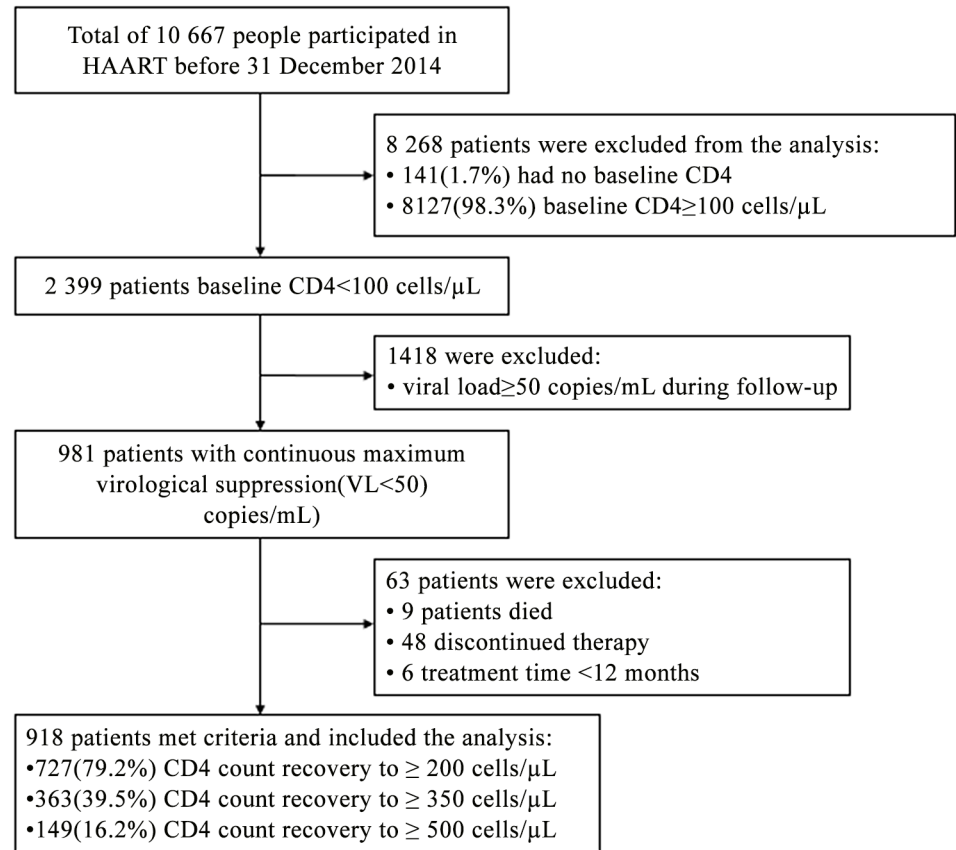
Total of 10 667 people participated in HAART before 31 December 2014

8 268 patients were excluded from the analysis:
• 141(1.7%) had no baseline CD4
• 8127(98.3%) baseline CD4≥100 cells/μL

2 399 patients baseline CD4<100 cells/μL

1418 were excluded:
• viral load≥50 copies/mL during follow-up

981 patients with continuous maximum virological suppression(VL<50) copies/mL)

63 patients were excluded:
• 9 patients died
• 48 discontinued therapy
• 6 treatment time <12 months

918 patients met criteria and included the analysis:
•727(79.2%) CD4 count recovery to ≥ 200 cells/μL
•363(39.5%) CD4 count recovery to ≥ 350 cells/μL
•149(16.2%) CD4 count recovery to ≥ 500 cells/μL